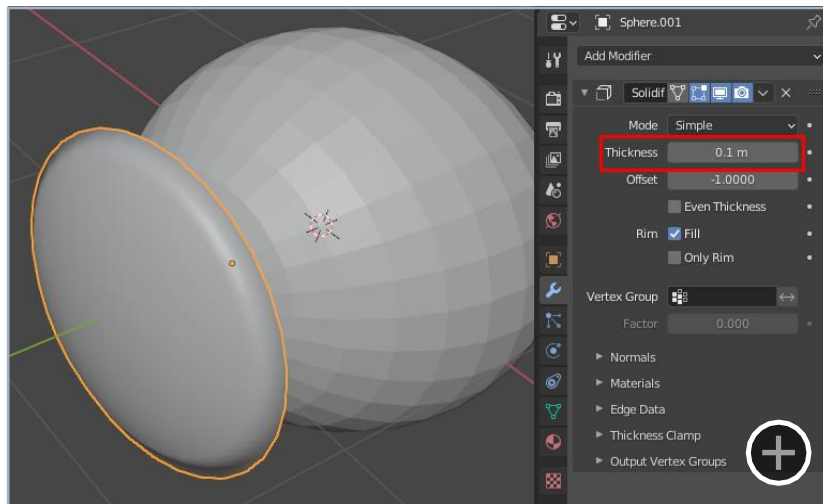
Sphere.001

Add Modifier

Solidif

Mode Simple

Thickness 0.1 m

Offset -1.0000

Even Thickness

Rim Fill

Only Rim

Vertex Group

Factor 0.000

Normals

Materials

Edge Data

Thickness Clamp

Output Vertex Groups